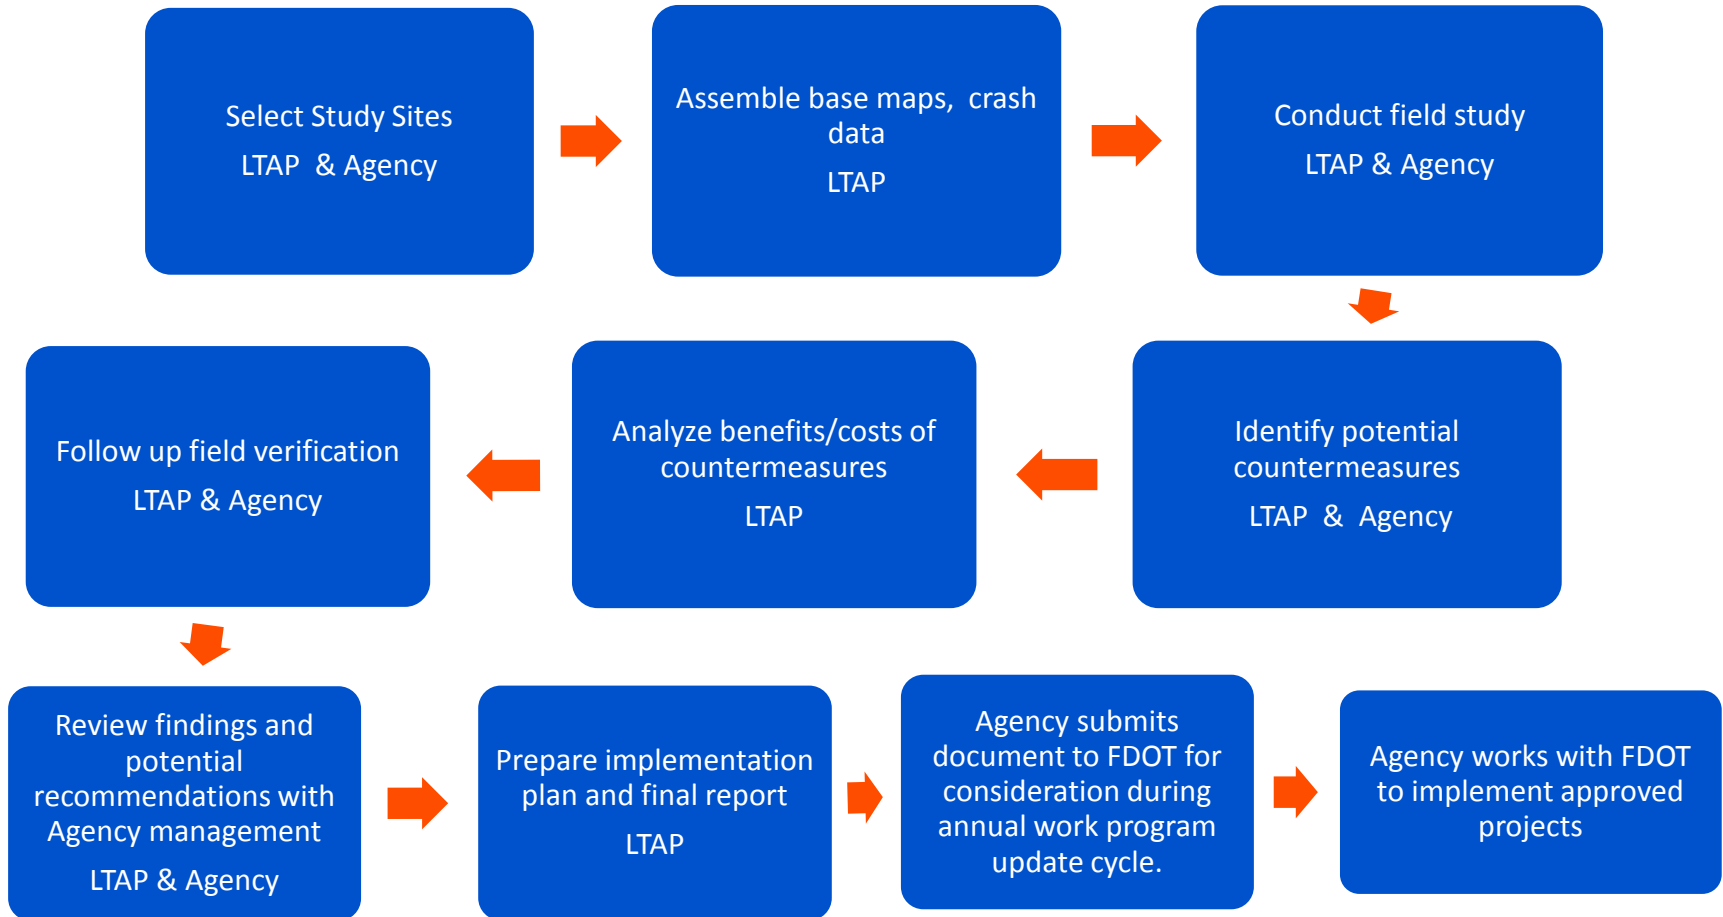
Select Study Sites

LTAP & Agency

Assemble base maps, crash data

LTAP

Conduct field study

LTAP & Agency

Identify potential countermeasures

LTAP & Agency

Analyze benefits/costs of countermeasures

LTAP

Follow up field verification

LTAP & Agency

Review findings and potential recommendations with Agency management

LTAP & Agency

Prepare implementation plan and final report

LTAP

Agency submits document to FDOT for consideration during annual work program update cycle.

Agency works with FDOT to implement approved projects